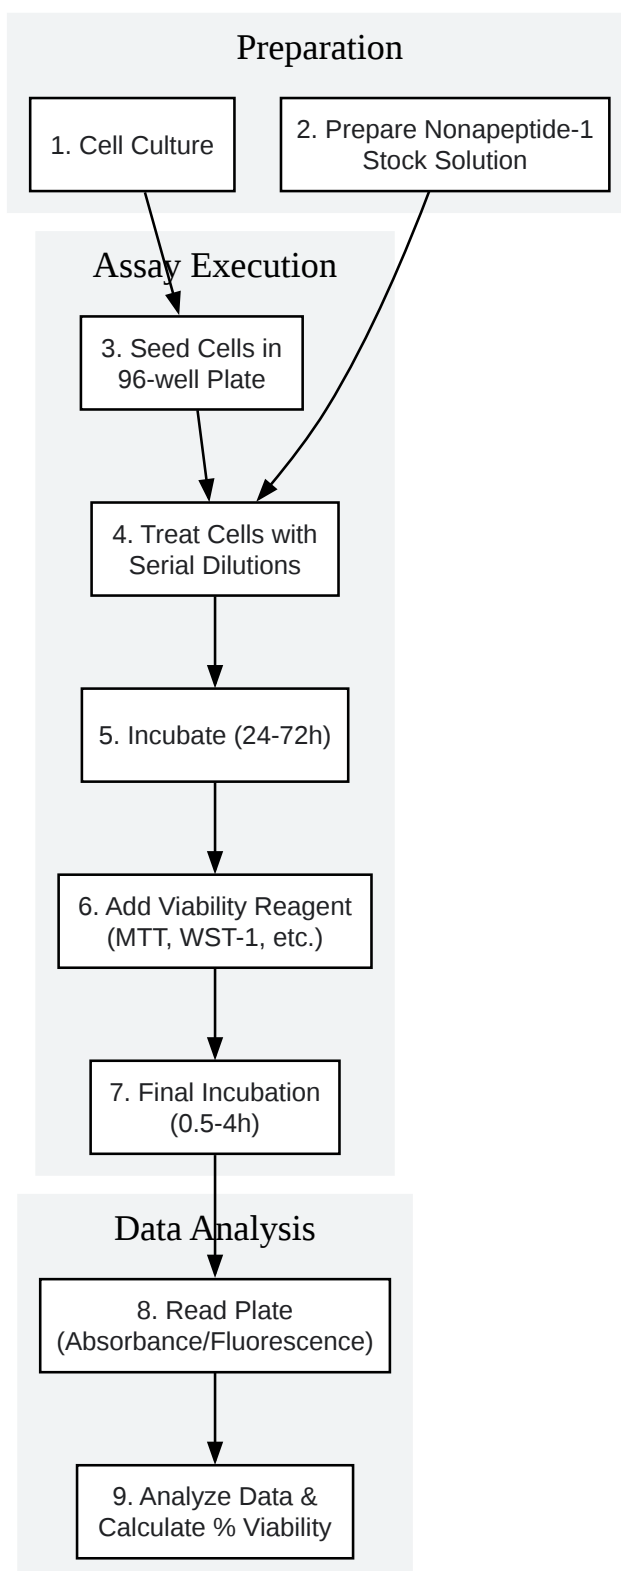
Preparation

1. Cell Culture

2. Prepare Nonapeptide-1 Stock Solution

Assay Execution

3. Seed Cells in 96-well Plate

4. Treat Cells with Serial Dilutions

5. Incubate (24-72h)

6. Add Viability Reagent (MTT, WST-1, etc.)

7. Final Incubation (0.5-4h)

Data Analysis

8. Read Plate (Absorbance/Fluorescence)

9. Analyze Data & Calculate % Viability